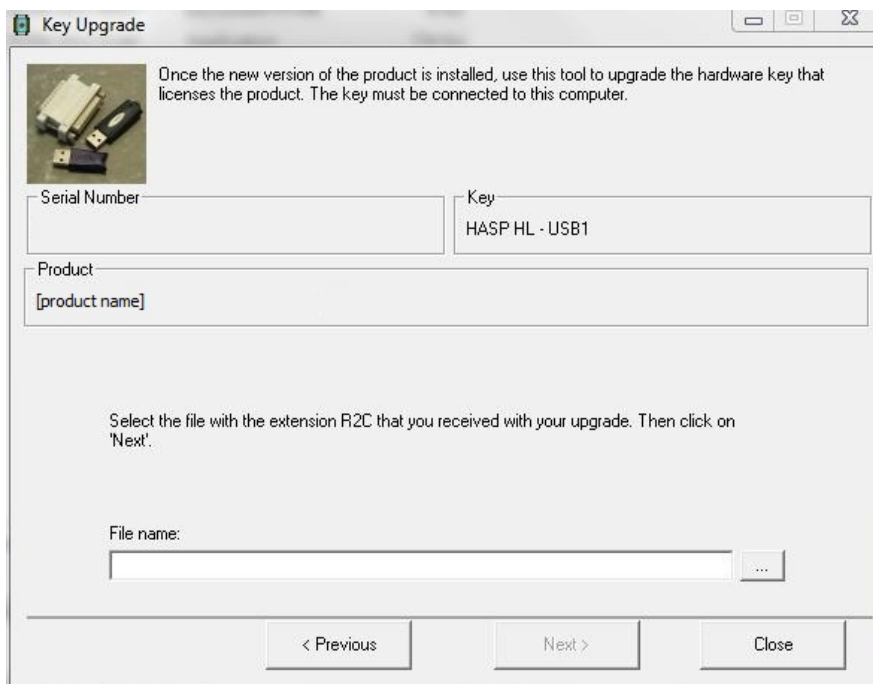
Key Upgrade

Once the new version of the product is installed, use this tool to upgrade the hardware key that licenses the product. The key must be connected to this computer.

Serial Number

Key
HASP HL - USB1

Product
[product name]

Select the file with the extension R2C that you received with your upgrade. Then click on 'Next'.

File name:

...

< Previous

Next >

Close